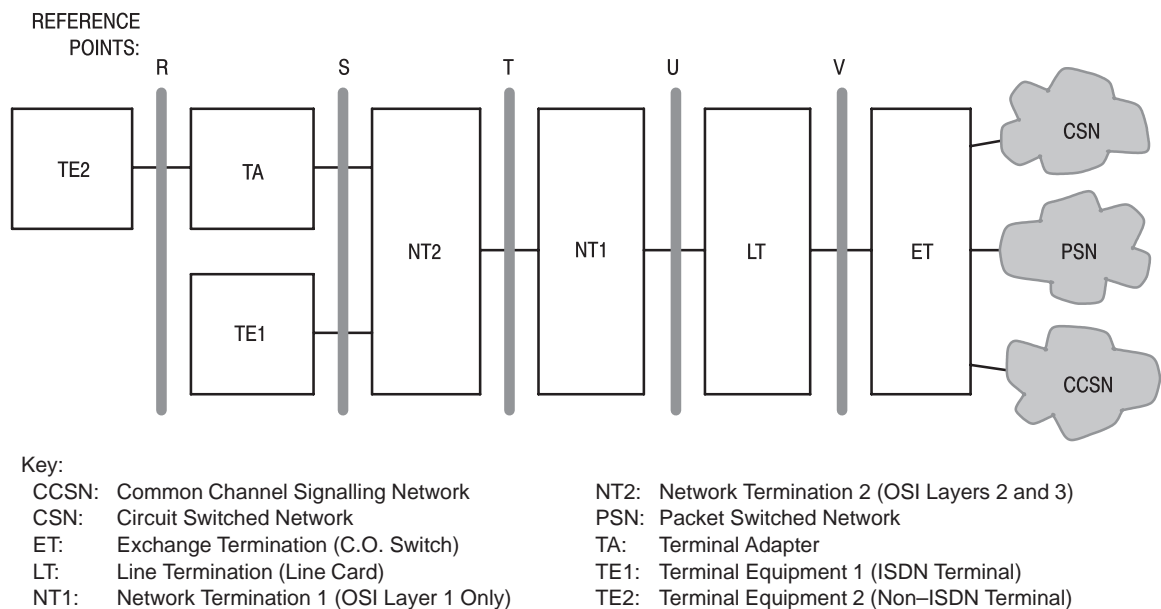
REFERENCE POINTS:

R S T U V

TE2 TA NT2 NT1 LT ET CSN

PSN

TE1

CCSN

Key:

CCSN: Common Channel Signalling Network
CSN: Circuit Switched Network
ET: Exchange Termination (C.O. Switch)
LT: Line Termination (Line Card)
NT1: Network Termination 1 (OSI Layer 1 Only)

NT2: Network Termination 2 (OSI Layers 2 and 3)
PSN: Packet Switched Network
TA: Terminal Adapter
TE1: Terminal Equipment 1 (ISDN Terminal)
TE2: Terminal Equipment 2 (Non–ISDN Terminal)